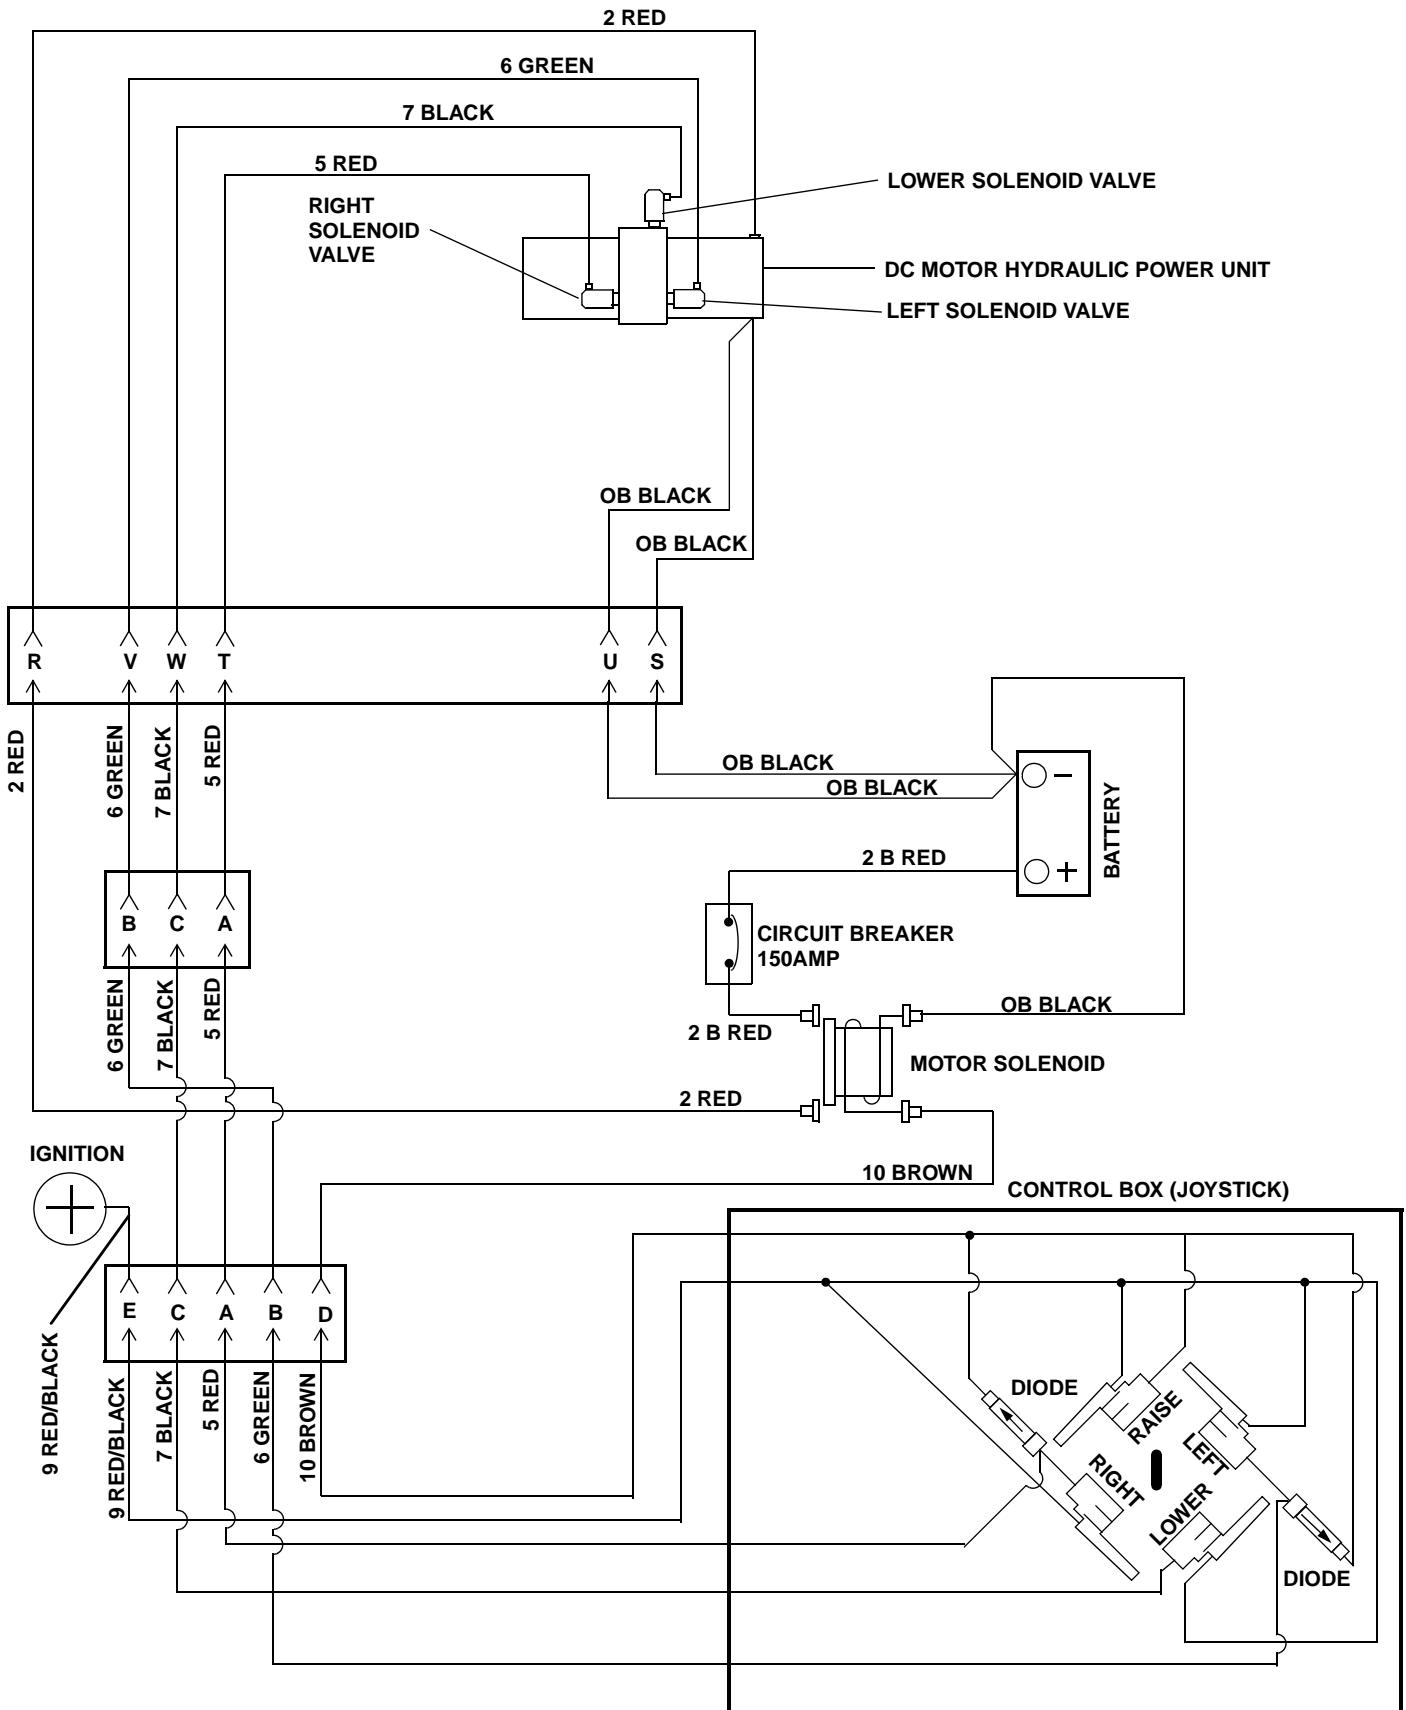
2 RED
6 GREEN
7 BLACK
5 RED
LOWER SOLENOID VALVE
RIGHT SOLENOID VALVE
DC MOTOR HYDRAULIC POWER UNIT
LEFT SOLENOID VALVE
OB BLACK
OB BLACK
R V W T U S
2 RED
6 GREEN
7 BLACK
5 RED
OB BLACK
OB BLACK
BATTERY
2 B RED
B C A
CIRCUIT BREAKER 150AMP
6 GREEN
7 BLACK
5 RED
OB BLACK
2 B RED
MOTOR SOLENOID
2 RED
IGNITION
10 BROWN
CONTROL BOX (JOYSTICK)
E C A B D
9 RED/BLACK
9 RED/BLACK
7 BLACK
5 RED
6 GREEN
10 BROWN
DIODE
RAISE
LEFT
RIGHT
LOWER
DIODE